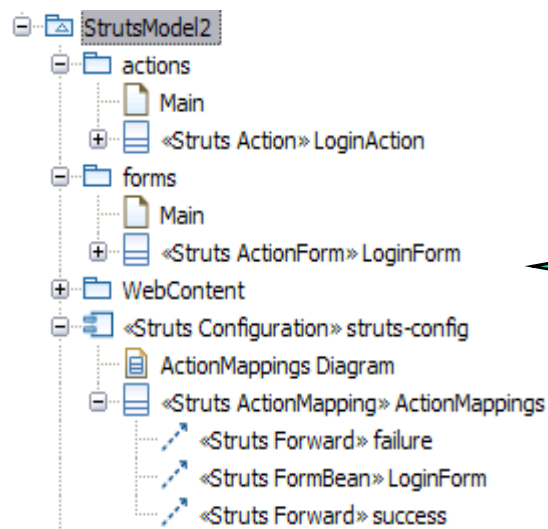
StrutsModel2
actions
Main
«Struts Action» LoginAction
forms
Main
«Struts ActionForm» LoginForm
WebContent
«Struts Configuration» struts-config
ActionMappings Diagram
«Struts ActionMapping» ActionMappings
«Struts Forward» failure
«Struts FormBean» LoginForm
«Struts Forward» success